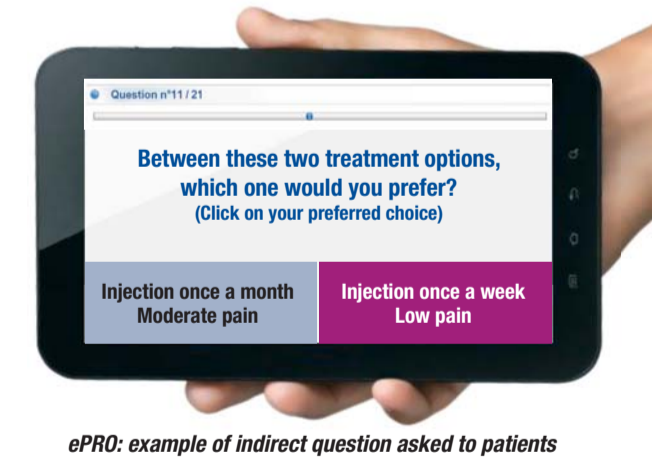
Question n°11 / 21

Between these two treatment options, which one would you prefer?
(Click on your preferred choice)

Injection once a month
Moderate pain

Injection once a week
Low pain

ePRO: example of indirect question asked to patients